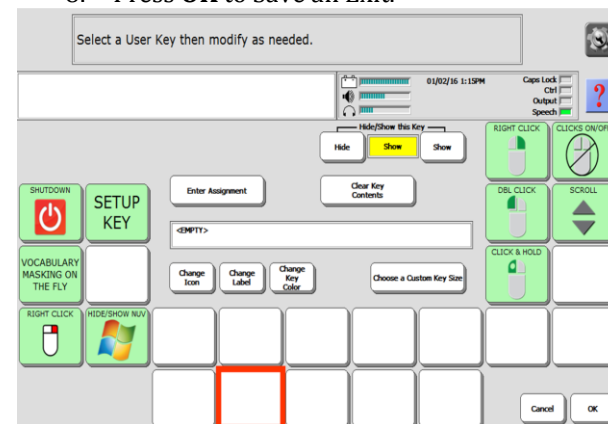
6. Press OK to save an Exit.

Select a User Key then modify as needed.

01/02/16 1:15PM

Caps Lock
Ctrl
Output
Speech

?

Hide/Show this Key

Hide

Show

Show

RIGHT CLICK

CLICKS ON/OFF

SHUTDOWN

SETUP KEY

Enter Assignment

Clear Key Contents

DBL CLICK

SCROLL

<EMPTY>

CLICK & HOLD

VOCABULARY MASKING ON THE FLY

Change Icon

Change Label

Change Key Color

Choose a Custom Key Size

RIGHT CLICK

HIDE/SHOW NUV

Cancel

OK